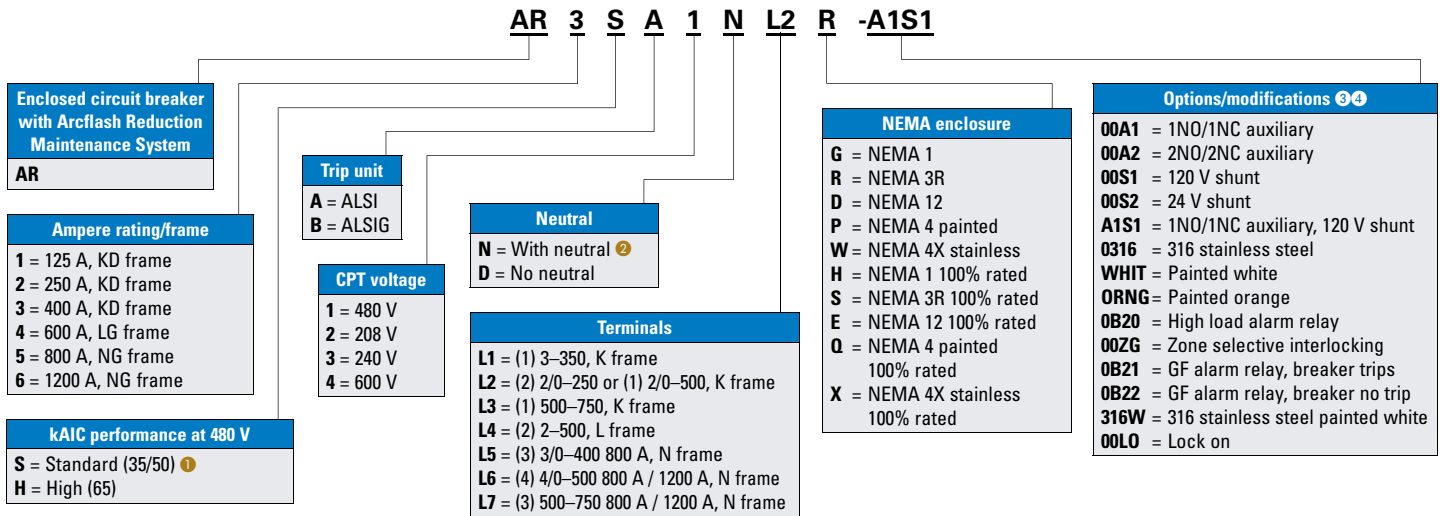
AR 3 S A 1 N L2 R -A1S1

**Enclosed circuit breaker with Arcflash Reduction Maintenance System**

**AR**

**Ampere rating/frame**

**1** = 125 A, KD frame
**2** = 250 A, KD frame
**3** = 400 A, KD frame
**4** = 600 A, LG frame
**5** = 800 A, NG frame
**6** = 1200 A, NG frame

**kAIC performance at 480 V**

**S** = Standard (35/50) ❶
**H** = High (65)

**Trip unit**

**A** = ALSI
**B** = ALSIG

**CPT voltage**

**1** = 480 V
**2** = 208 V
**3** = 240 V
**4** = 600 V

**Neutral**

**N** = With neutral ❷
**D** = No neutral

**Terminals**

**L1** = (1) 3–350, K frame
**L2** = (2) 2/0–250 or (1) 2/0–500, K frame
**L3** = (1) 500–750, K frame
**L4** = (2) 2–500, L frame
**L5** = (3) 3/0–400 800 A, N frame
**L6** = (4) 4/0–500 800 A / 1200 A, N frame
**L7** = (3) 500–750 800 A / 1200 A, N frame

**NEMA enclosure**

**G** = NEMA 1
**R** = NEMA 3R
**D** = NEMA 12
**P** = NEMA 4 painted
**W** = NEMA 4X stainless
**H** = NEMA 1 100% rated
**S** = NEMA 3R 100% rated
**E** = NEMA 12 100% rated
**Q** = NEMA 4 painted 100% rated
**X** = NEMA 4X stainless 100% rated

**Options/modifications ❸❹**

**00A1** = 1NO/1NC auxiliary
**00A2** = 2NO/2NC auxiliary
**00S1** = 120 V shunt
**00S2** = 24 V shunt
**A1S1** = 1NO/1NC auxiliary, 120 V shunt
**0316** = 316 stainless steel
**WHIT** = Painted white
**ORNG** = Painted orange
**0B20** = High load alarm relay
**00ZG** = Zone selective interlocking
**0B21** = GF alarm relay, breaker trips
**0B22** = GF alarm relay, breaker no trip
**316W** = 316 stainless steel painted white
**00LO** = Lock on